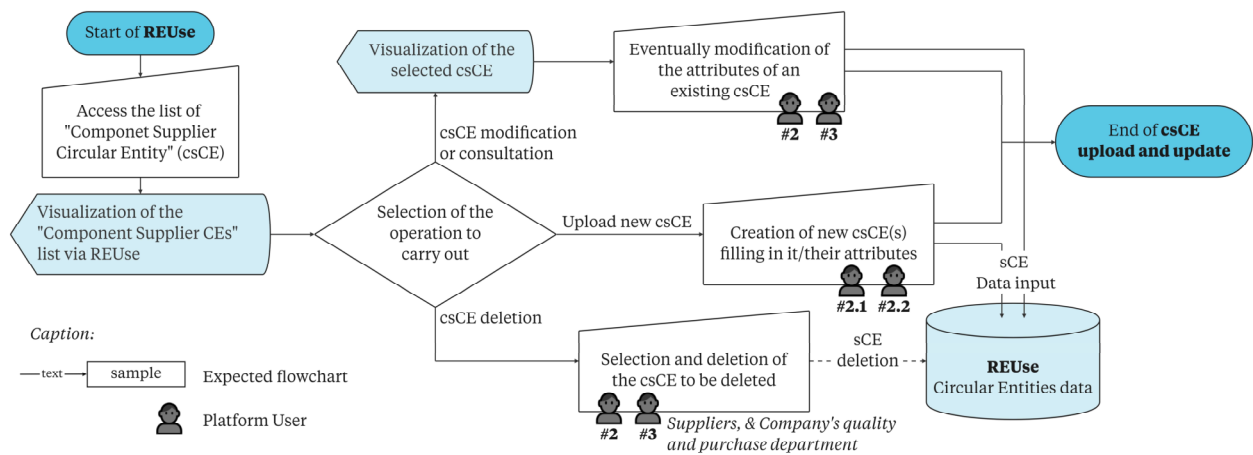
Start of **REUse**

Access the list of "Componet Supplier Circular Entity" (csCE)

Visualization of the "Component Supplier CEs" list via REUse

Selection of the operation to carry out

Visualization of the selected csCE

csCE modification or consultation

Eventually modification of the attributes of an existing csCE

#2 #3

End of **csCE upload and update**

Upload new csCE

Creation of new csCE(s) filling in it/their attributes

#2.1 #2.2

sCE Data input

csCE deletion

Selection and deletion of the csCE to be deleted

#2 #3 *Suppliers, & Company's quality and purchase department*

sCE deletion

**REUse** Circular Entities data

*Caption:*

text sample Expected flowchart

Platform User